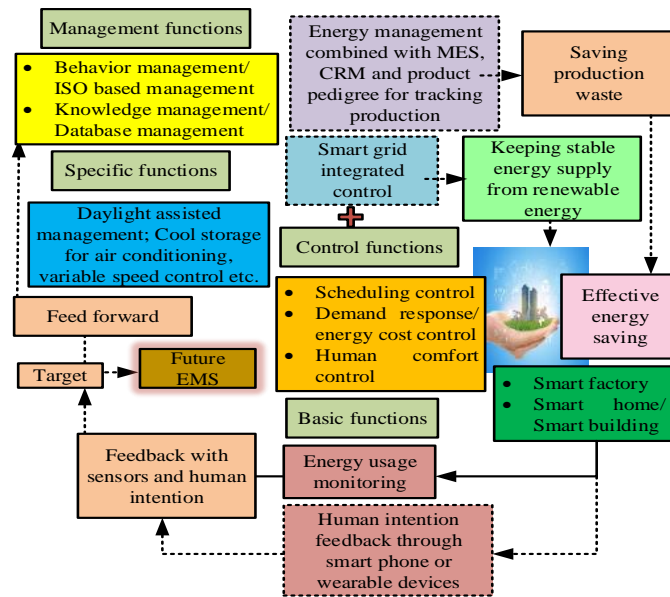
Management functions

- Behavior management/ ISO based management
- Knowledge management/ Database management

Energy management combined with MES, CRM and product pedigree for tracking production

Saving production waste

Specific functions

Smart grid integrated control

Keeping stable energy supply from renewable energy

Daylight assisted management; Cool storage for air conditioning, variable speed control etc.

Control functions

Feed forward

- Scheduling control
- Demand response/ energy cost control
- Human comfort control

Effective energy saving

Target

Future EMS

- Smart factory
- Smart home/ Smart building

Basic functions

Feedback with sensors and human intention

Energy usage monitoring

Human intention feedback through smart phone or wearable devices